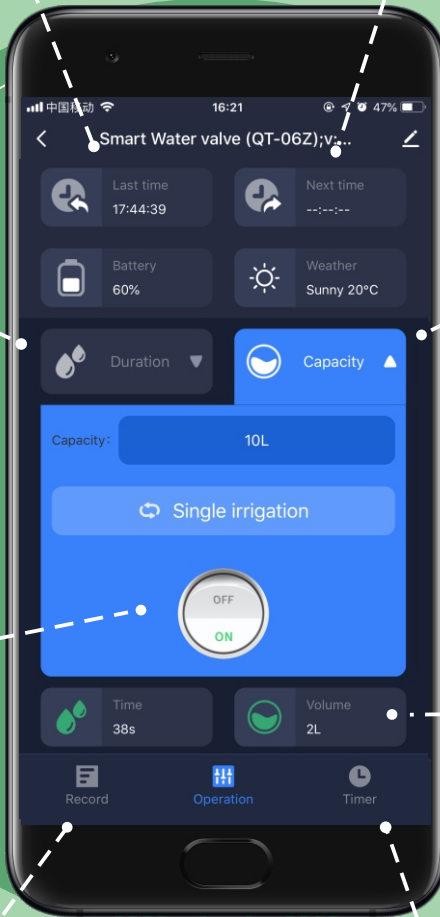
中国移动 16:21 47%

Smart Water valve (QT-06Z);v:...

Last time
17:44:39

Next time
--:--:--

Battery
60%

Weather
Sunny 20°C

Duration

Capacity

Capacity:
10L

Single irrigation

OFF
ON

Time
38s

Volume
2L

Record
Operation
Timer